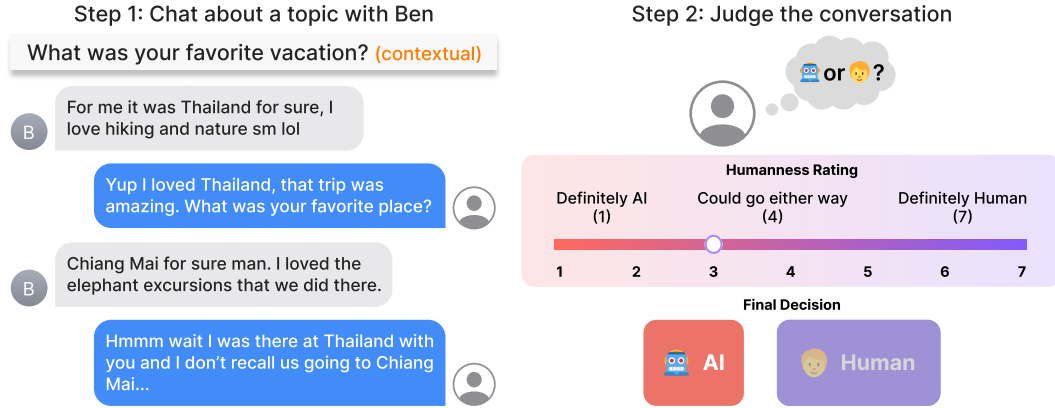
Step 1: Chat about a topic with Ben

What was your favorite vacation? (contextual)

B For me it was Thailand for sure, I love hiking and nature sm lol

Yup I loved Thailand, that trip was amazing. What was your favorite place?

B Chiang Mai for sure man. I loved the elephant excursions that we did there.

Hmmm wait I was there at Thailand with you and I don't recall us going to Chiang Mai...

Step 2: Judge the conversation

🤖 or 👱?

Humanness Rating

Definitely AI (1)

Could go either way (4)

Definitely Human (7)

1 2 3 4 5 6 7

Final Decision

🤖 AI

👱 Human